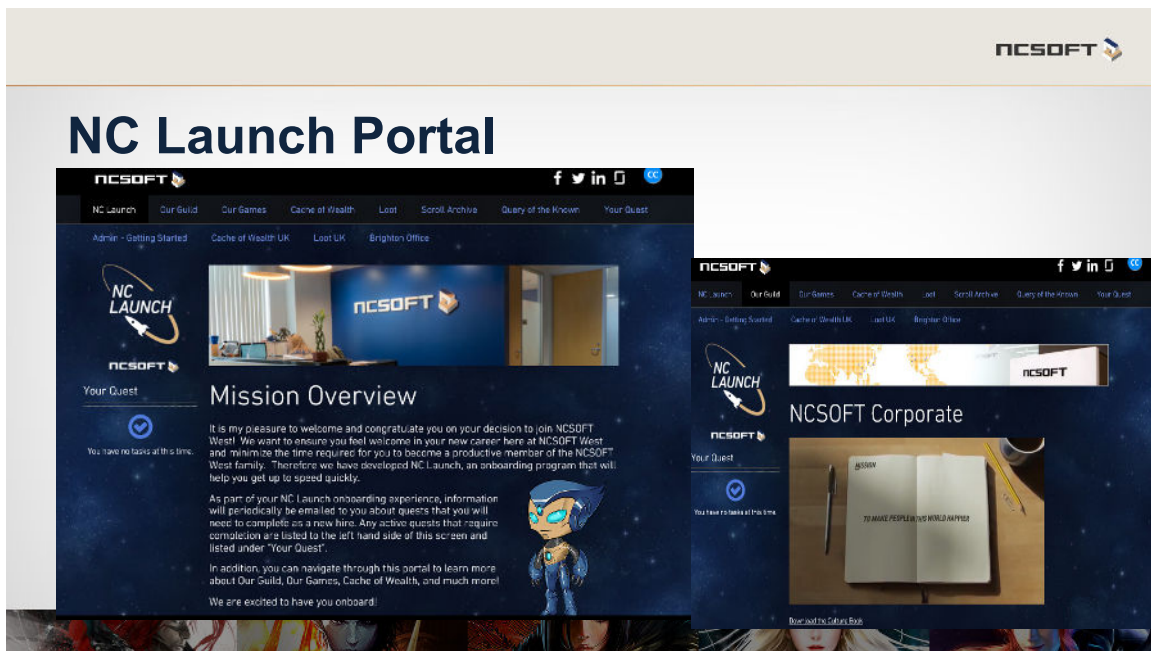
NCSOFT

NC Launch Portal

NCSOFT

NC Launch | Our Guild | Our Games | Cache of Wealth | Loot | Scroll Archive | Query of the Known | Your Quest

Admin - Getting Started | Cache of Wealth UK | Loot UK | Brighton Office

NC LAUNCH

NCSOFT

Your Quest

You have no tasks at this time.

NCSOFT

Mission Overview

It is my pleasure to welcome and congratulate you on your decision to join NCSOFT West! We want to ensure you feel welcome in your new career here at NCSOFT West and minimize the time required for you to become a productive member of the NCSOFT West family. Therefore we have developed NC Launch, an onboarding program that will help you get up to speed quickly.

As part of your NC Launch onboarding experience, information will periodically be emailed to you about quests that you will need to complete as a new hire. Any active quests that require completion are listed to the left hand side of this screen and listed under "Your Quest".

In addition, you can navigate through this portal to learn more about Our Guild, Our Games, Cache of Wealth, and much more!

We are excited to have you onboard!

NCSOFT

NC Launch | Our Guild | Our Games | Cache of Wealth | Loot | Scroll Archive | Query of the Known | Your Quest

Admin - Getting Started | Cache of Wealth UK | Loot UK | Brighton Office

NC LAUNCH

NCSOFT

Your Quest

You have no tasks at this time.

NCSOFT

NCSOFT Corporate

MISSION

TO MAKE PEOPLE IN THE WORLD HAPPIER

Download the Culture Book